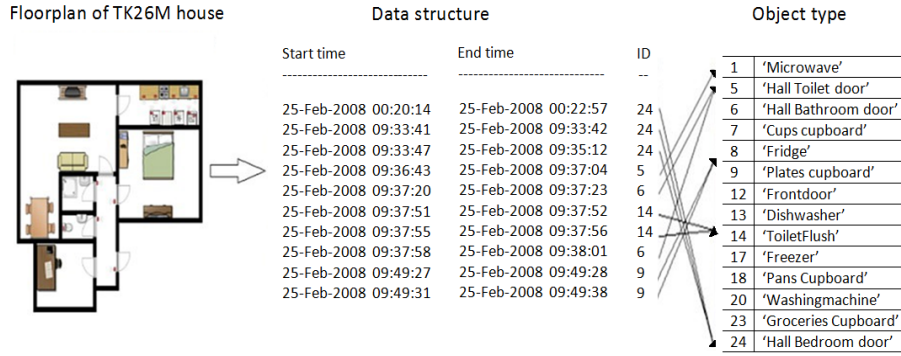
Floorplan of TK26M house

Data structure

| Start time | End time | ID |
|---|---|---|
| ------------------------------ | ------------------------------ | -- |
| 25-Feb-2008 00:20:14 | 25-Feb-2008 00:22:57 | 24 |
| 25-Feb-2008 09:33:41 | 25-Feb-2008 09:33:42 | 24 |
| 25-Feb-2008 09:33:47 | 25-Feb-2008 09:35:12 | 24 |
| 25-Feb-2008 09:36:43 | 25-Feb-2008 09:37:04 | 5 |
| 25-Feb-2008 09:37:20 | 25-Feb-2008 09:37:23 | 6 |
| 25-Feb-2008 09:37:51 | 25-Feb-2008 09:37:52 | 14 |
| 25-Feb-2008 09:37:55 | 25-Feb-2008 09:37:56 | 14 |
| 25-Feb-2008 09:37:58 | 25-Feb-2008 09:38:01 | 6 |
| 25-Feb-2008 09:49:27 | 25-Feb-2008 09:49:28 | 9 |
| 25-Feb-2008 09:49:31 | 25-Feb-2008 09:49:38 | 9 |

Object type

| | |
|---|---|
| 1 | 'Microwave' |
| 5 | 'Hall Toilet door' |
| 6 | 'Hall Bathroom door' |
| 7 | 'Cups cupboard' |
| 8 | 'Fridge' |
| 9 | 'Plates cupboard' |
| 12 | 'Frontdoor' |
| 13 | 'Dishwasher' |
| 14 | 'ToiletFlush' |
| 17 | 'Freezer' |
| 18 | 'Pans Cupboard' |
| 20 | 'Washingmachine' |
| 23 | 'Groceries Cupboard' |
| 24 | 'Hall Bedroom door' |